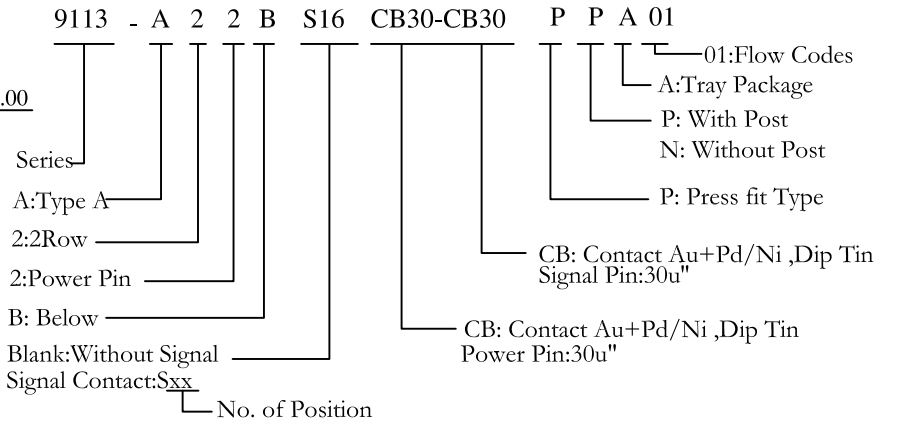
9113 - A 2 2 B S16 CB30-CB30 P P A 01

.00

01:Flow Codes

A:Tray Package

P: With Post
N: Without Post

P: Press fit Type

CB: Contact Au+Pd/Ni ,Dip Tin
Signal Pin:30u"

CB: Contact Au+Pd/Ni ,Dip Tin
Power Pin:30u"

Series

A:Type A

2:2Row

2:Power Pin

B: Below

Blank:Without Signal
Signal Contact:Sxx

No. of Position